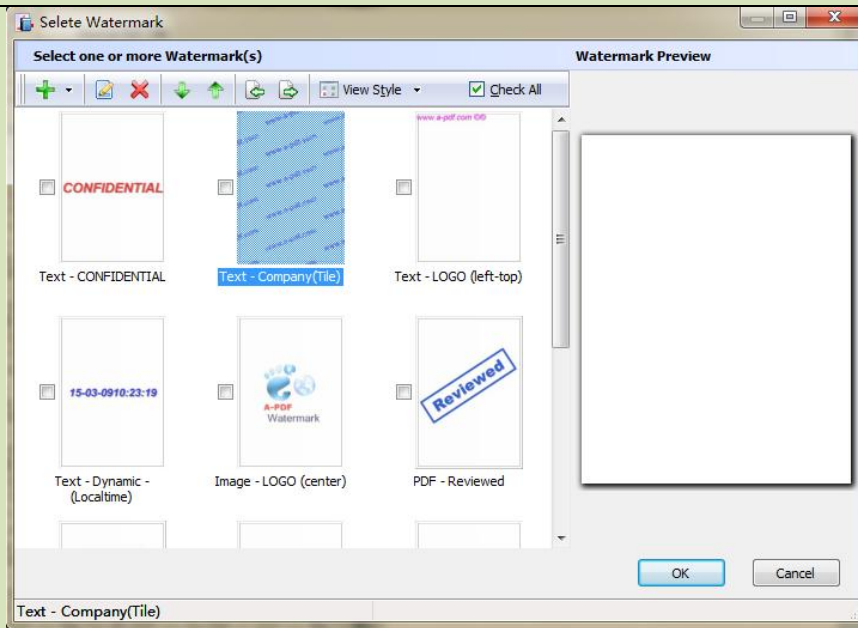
Selete Watermark

Select one or more Watermark(s)

Watermark Preview

View Style

Check All

CONFIDENTIAL

www.a-pdf.com ©©

Text - CONFIDENTIAL

Text - Company(Tile)

Text - LOGO (left-top)

15-03-0910:23:19

A-PDF Watermark

Reviewed

Text - Dynamic - (Localtime)

Image - LOGO (center)

PDF - Reviewed

OK

Cancel

Text - Company(Tile)